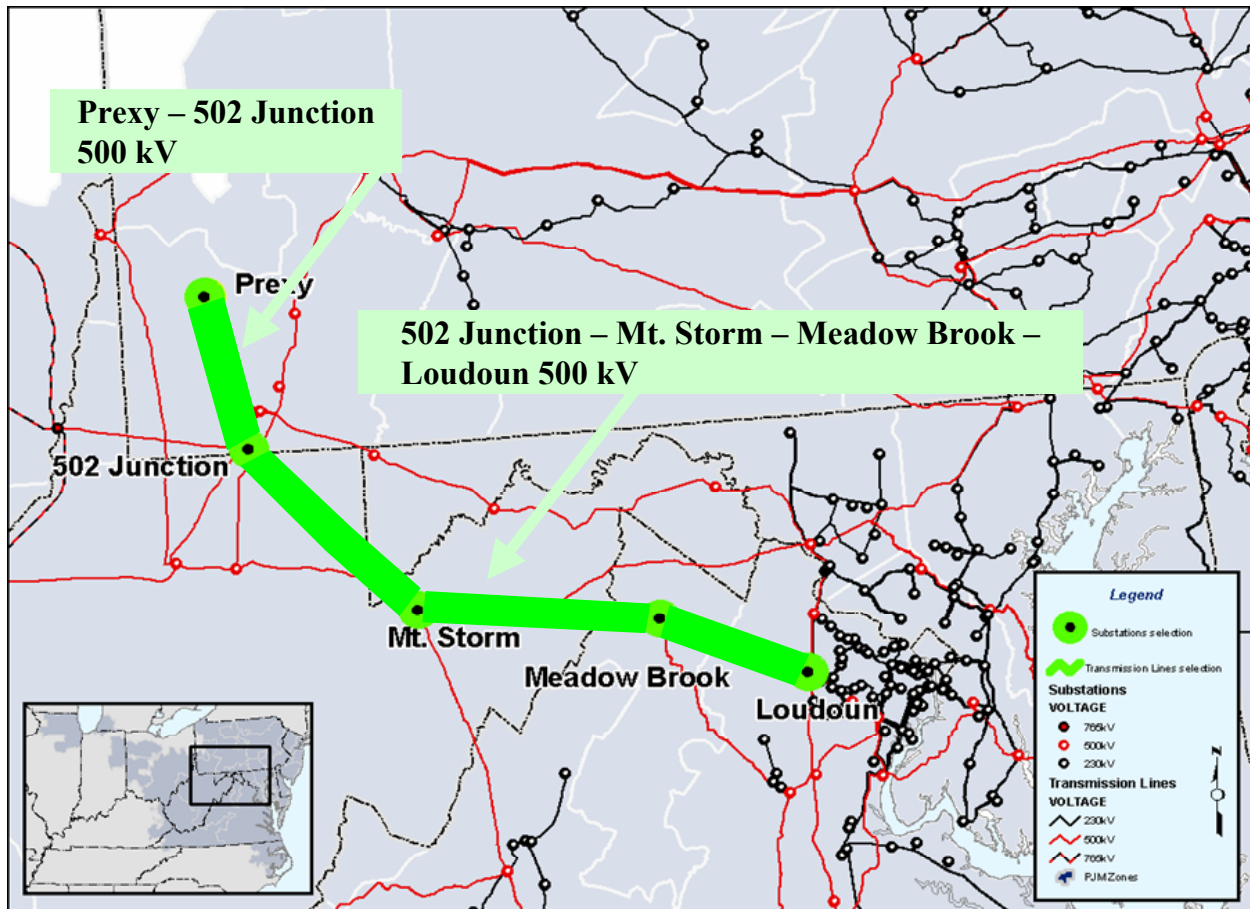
Prexy – 502 Junction 500 kV

Prexy

502 Junction – Mt. Storm – Meadow Brook – Loudoun 500 kV

502 Junction

Mt. Storm

Meadow Brook

Loudoun

Legend

Substations selection

Transmission Lines selection

Substations

VOLTAGE

765kV

500kV

230kV

Transmission Lines

VOLTAGE

230kV

500kV

765kV

PJMZones

N